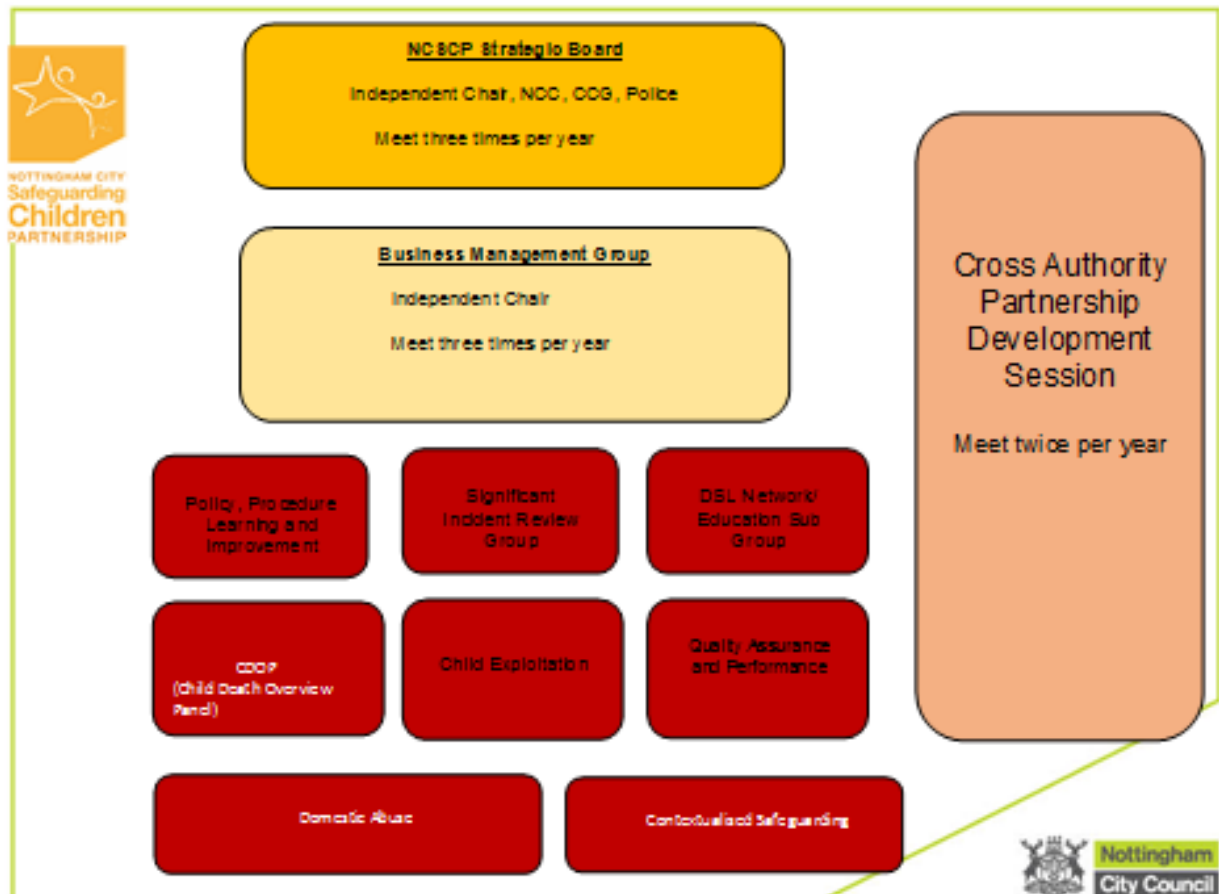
NOTTINGHAM CITY
Safeguarding
Children
PARTNERSHIP

NCSCP Strategic Board

Independent Chair, NCC, CCG, Police

Meet three times per year

Business Management Group

Independent Chair

Meet three times per year

Cross Authority Partnership Development Session

Meet twice per year

Policy, Procedure Learning and Improvement

Significant Incident Review Group

DSL Network/ Education Sub Group

CDOP
(Child Death Overview Panel)

Child Exploitation

Quality Assurance and Performance

Domestic Abuse

Contextualised Safeguarding

Nottingham
City Council